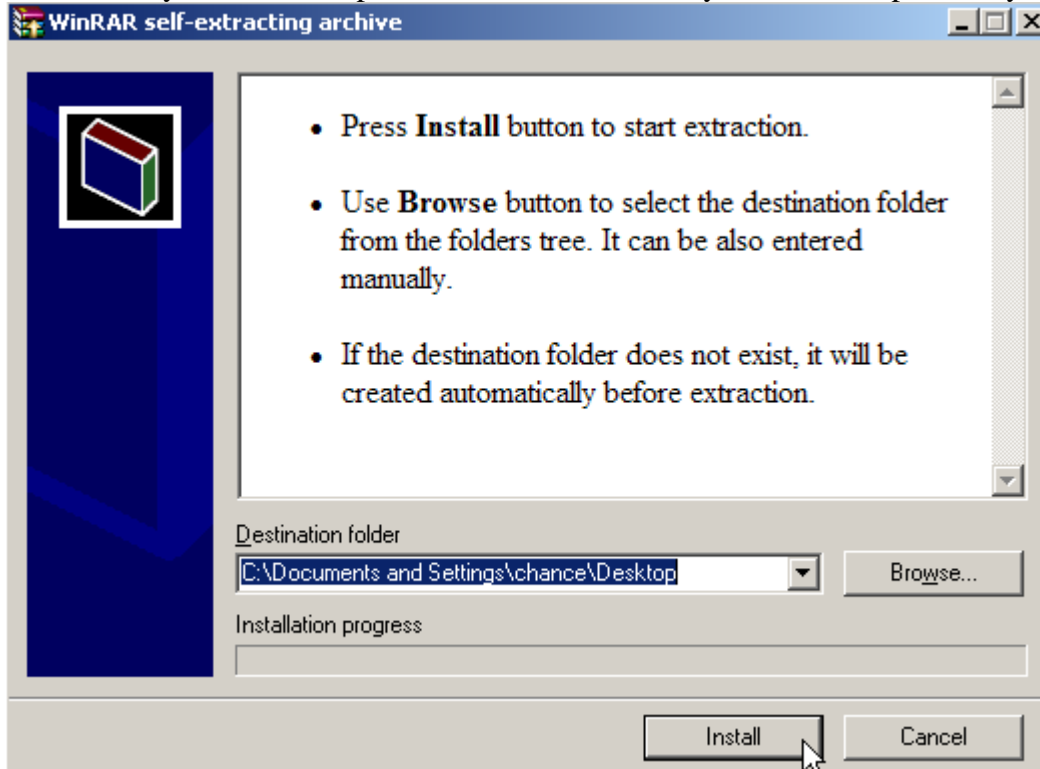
WinRAR self-extracting archive

• Press **Install** button to start extraction.

• Use **Browse** button to select the destination folder from the folders tree. It can be also entered manually.

• If the destination folder does not exist, it will be created automatically before extraction.

Destination folder

C:\Documents and Settings\chance\Desktop

Browse...

Installation progress

Install

Cancel